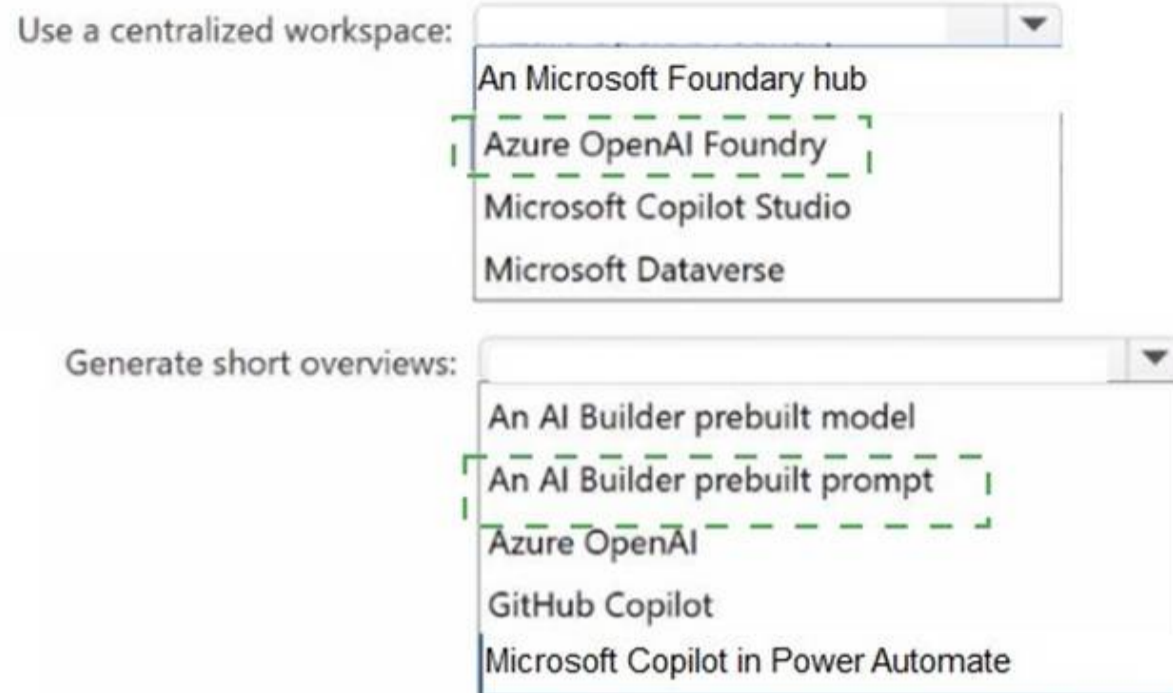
Use a centralized workspace:

An Microsoft Foundary hub
Azure OpenAI Foundry
Microsoft Copilot Studio
Microsoft Dataverse

Generate short overviews:

An AI Builder prebuilt model
An AI Builder prebuilt prompt
Azure OpenAI
GitHub Copilot
Microsoft Copilot in Power Automate